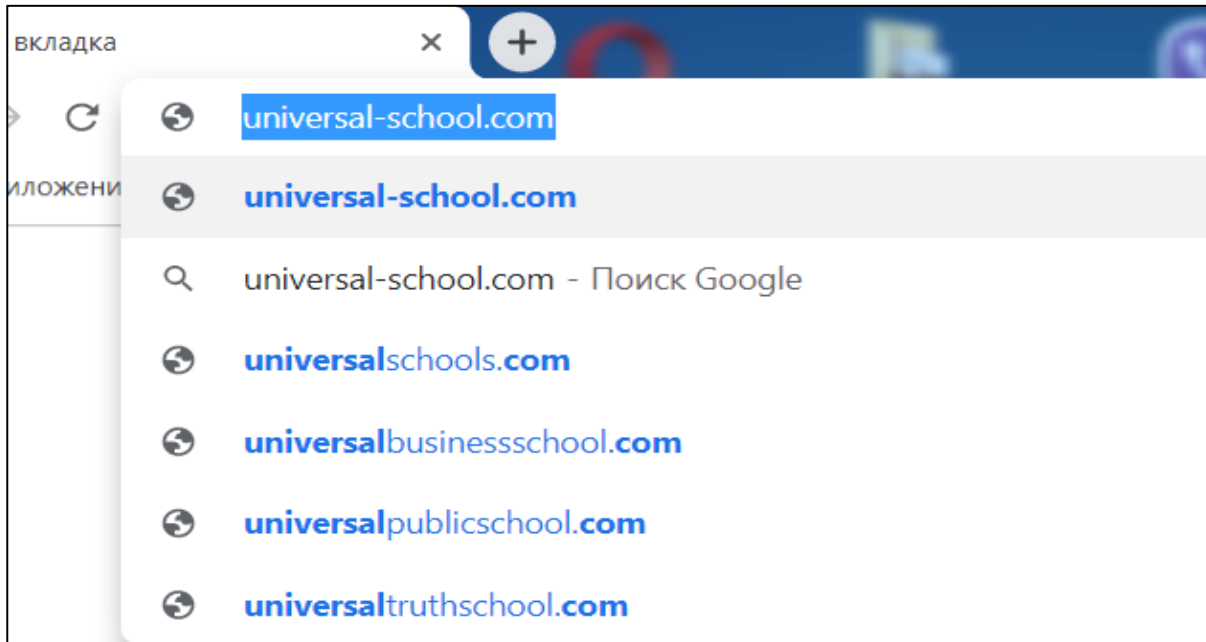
вкладка ×

+

universal-school.com

иложени

universal-school.com

universal-school.com - Поиск Google

universalschools.com

universalbusinessschool.com

universalpublicschool.com

universaltruthschool.com